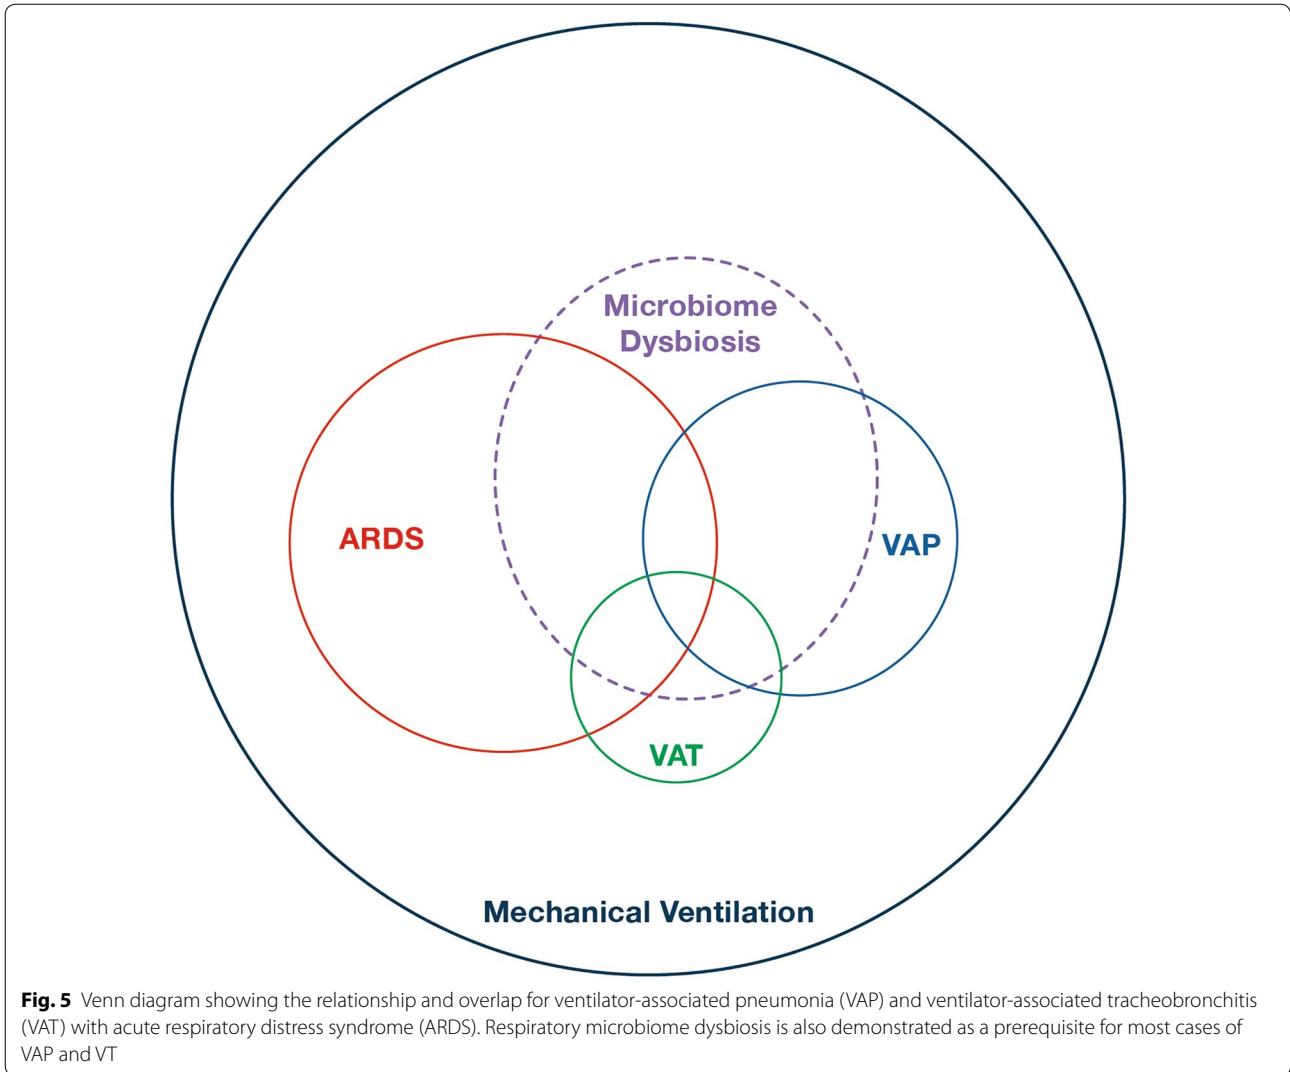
Microbiome Dysbiosis

ARDS

VAP

VAT

Mechanical Ventilation

**Fig. 5** Venn diagram showing the relationship and overlap for ventilator-associated pneumonia (VAP) and ventilator-associated tracheobronchitis (VAT) with acute respiratory distress syndrome (ARDS). Respiratory microbiome dysbiosis is also demonstrated as a prerequisite for most cases of VAP and VT